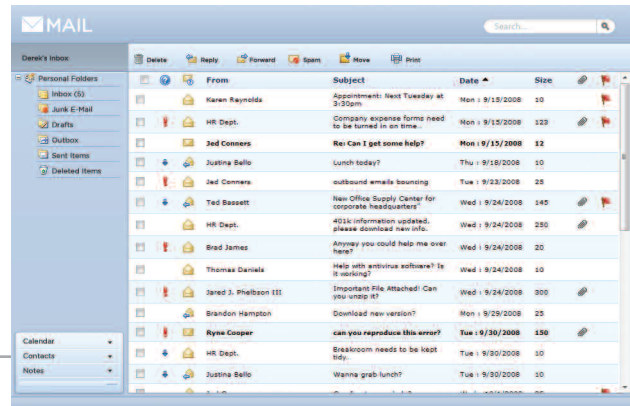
MAIL

Search...

Derek's Inbox

Personal Folders
Inbox (5)
Junk E-Mail
Drafts
Outbox
Sent Items
Deleted Items

Calendar
Contacts
Notes

Delete Reply Forward Spam Move Print

| | | | From | Subject | Date | Size | | |
|---|---|---|---|---|---|---|---|---|
| | | | Karen Reynolds | Appointment: Next Tuesday at 3:30pm | Mon : 9/15/2008 | 10 | | |
| | | | HR Dept. | Company expense forms need to be turned in on time... | Mon : 9/15/2008 | 123 | | |
| | | | Jed Conners | Re: Can I get some help? | Mon : 9/15/2008 | 12 | | |
| | | | Justina Bello | Lunch today? | Thu : 9/18/2008 | 10 | | |
| | | | Jed Conners | outbound emails bouncing | Tue : 9/23/2008 | 25 | | |
| | | | Ted Bassett | New Office Supply Center for corporate headquarters | Wed : 9/24/2008 | 145 | | |
| | | | HR Dept. | 401k information updated, please download new info. | Wed : 9/24/2008 | 250 | | |
| | | | Brad James | Anyway you could help me over here? | Wed : 9/24/2008 | 20 | | |
| | | | Thomas Daniels | Help with antivirus software? Is it working? | Wed : 9/24/2008 | 10 | | |
| | | | Jared J. Phelbson III | Important File Attached! Can you unzip it? | Wed : 9/24/2008 | 300 | | |
| | | | Brandon Hampton | Download new version? | Mon : 9/29/2008 | 25 | | |
| | | | Ryne Cooper | can you reproduce this error? | Tue : 9/30/2008 | 150 | | |
| | | | HR Dept. | Breakroom needs to be kept tidy. | Tue : 9/30/2008 | 10 | | |
| | | | Justina Bello | Wanna grab lunch? | Tue : 9/30/2008 | 10 | | |
| | | | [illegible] | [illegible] | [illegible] | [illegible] | | |